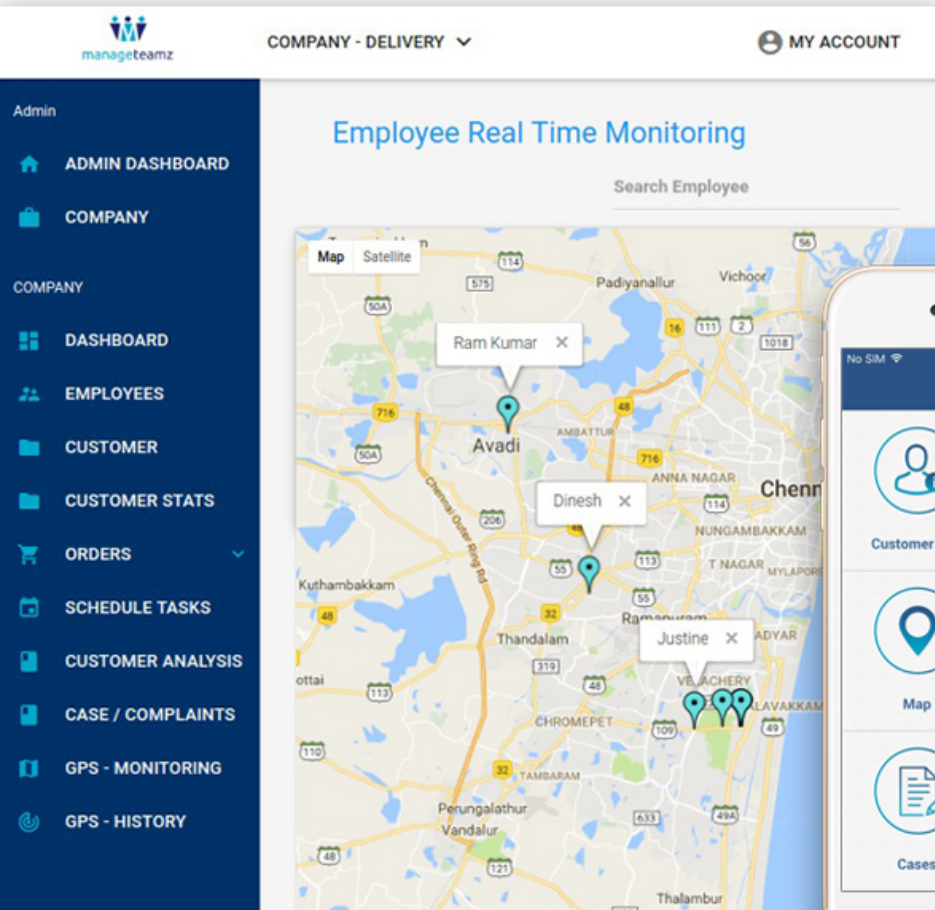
manageteamz

COMPANY - DELIVERY

MY ACCOUNT

Admin

ADMIN DASHBOARD

COMPANY

COMPANY

DASHBOARD

EMPLOYEES

CUSTOMER

CUSTOMER STATS

ORDERS

SCHEDULE TASKS

CUSTOMER ANALYSIS

CASE / COMPLAINTS

GPS - MONITORING

GPS - HISTORY

Employee Real Time Monitoring

Search Employee

Map Satellite

Ram Kumar ×

Dinesh ×

Justine ×

114 575 50A 56 Padiyanallur Vichoor 16 111 2 1018 716 48 Avadi AMBATTUR 50A 716 ANNA NAGAR 114 Chenn 206 NUNGAMBAKKAM Chennai Outer Ring Rd 55 113 T NAGAR MYLAPORE Kuthambakkam 55 48 32 Ramapuram Thandalam ADYAR 319 ottai 113 48 VELACHERY ALAVAKKAM CHROMEPET 109 49 110 32 TAMBARAM Perungalathur Vandalur 633 49A 48 Thalambur

No SIM

Customer

Map

Cases